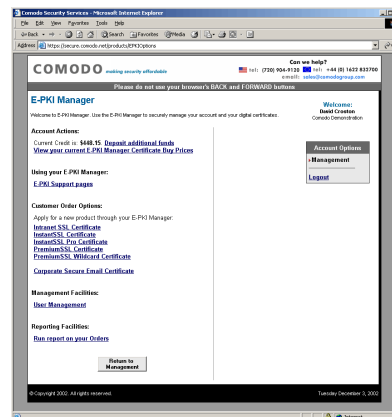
Comodo Security Services - Microsoft Internet Explorer

File Edit View Favorites Tools Help

Back Search Favorites Media

Address https://secure.comodo.net/products/EPKIOptions

COMODO making security affordable

Can we help?
tel: (720) 904-9120 tel: +44 (0) 1622 833700
email: sales@comodogroup.com

Please do not use your browser's BACK and FORWARD buttons

E-PKI Manager

Welcome to E-PKI Manager. Use the E-PKI Manager to securely manage your account and your digital certificates.

Welcome:
David Croston
Comodo Demonstration

Account Actions:

Current Credit is: $448.15. Deposit additional funds
View your current E-PKI Manager Certificate Buy Prices

Account Options
›Management
Logout

Using your E-PKI Manager:

E-PKI Support pages

Customer Order Options:

Apply for a new product through your E-PKI Manager.

Intranet SSL Certificate
InstantSSL Certificate
InstantSSL Pro Certificate
PremiumSSL Certificate
PremiumSSL Wildcard Certificate

Corporate Secure Email Certificate

Management Facilities:

User Management

Reporting Facilities:

Run report on your Orders

Return to Management

© Copyright 2002. All rights reserved.

Tuesday December 3, 2002

Internet